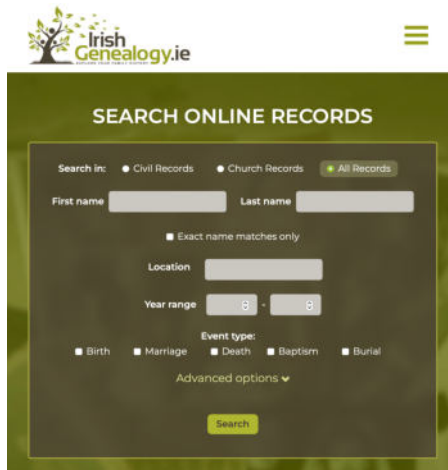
Irish Genealogy.ie

EXPLORE YOUR FAMILY HISTORY

SEARCH ONLINE RECORDS

Search in: Civil Records Church Records All Records

First name Last name

Exact name matches only

Location

Year range -

Event type:
Birth Marriage Death Baptism Burial

Advanced options

Search